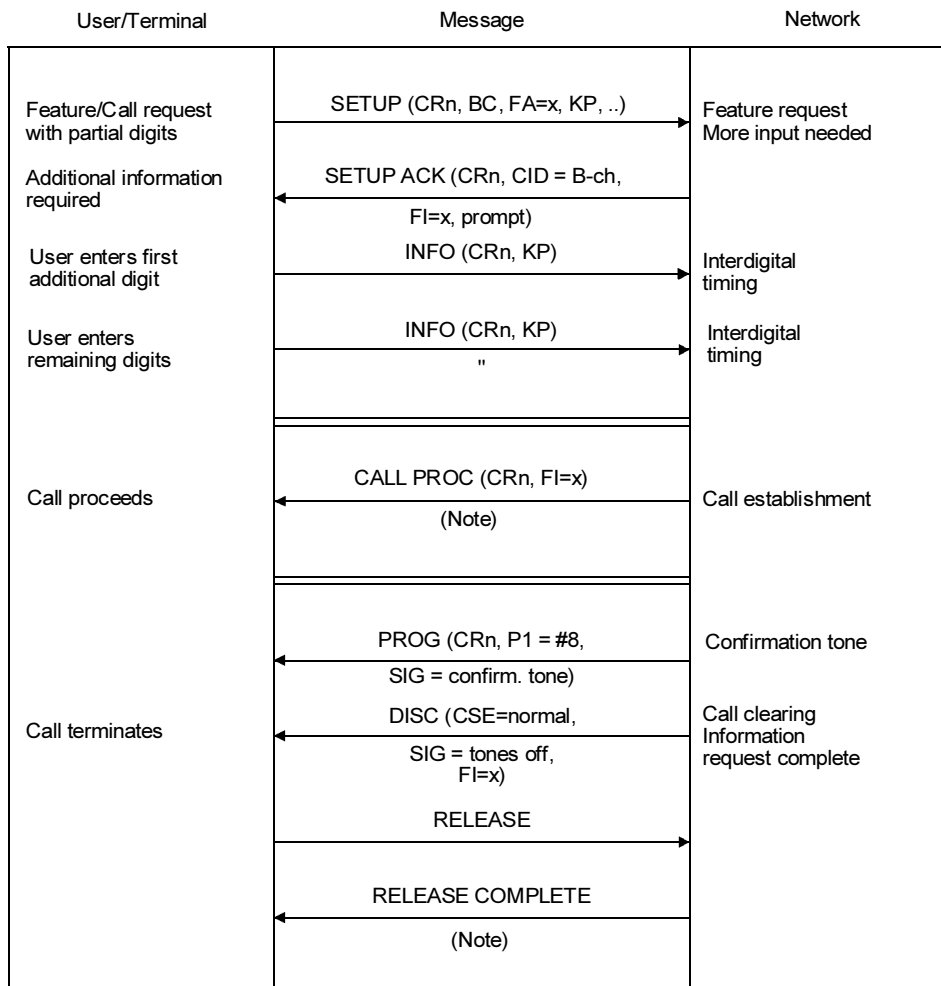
User/Terminal

Message

Network

Feature/Call request with partial digits

SETUP (CRn, BC, FA=x, KP, ..)

Feature request More input needed

Additional information required

SETUP ACK (CRn, CID = B-ch, FI=x, prompt)

User enters first additional digit

INFO (CRn, KP)

Interdigital timing

User enters remaining digits

INFO (CRn, KP)

"

Interdigital timing

Call proceeds

CALL PROC (CRn, FI=x)

(Note)

Call establishment

PROG (CRn, P1 = #8, SIG = confirm. tone)

Confirmation tone

Call terminates

DISC (CSE=normal, SIG = tones off, FI=x)

Call clearing Information request complete

RELEASE

RELEASE COMPLETE

(Note)